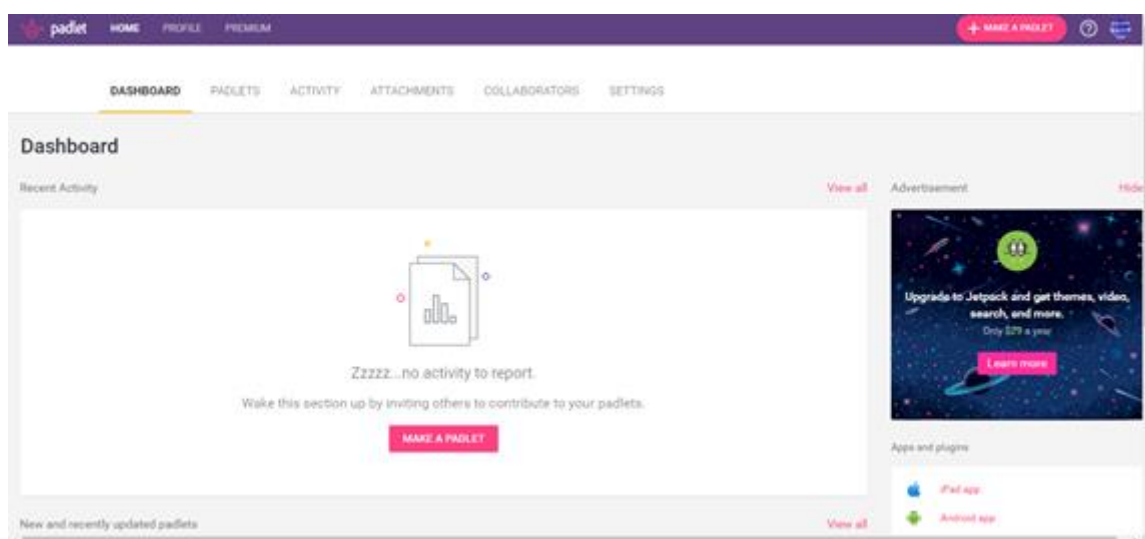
padlet HOME PROFILE PREMIUM

+ MAKE A PADLET

DASHBOARD PADLETS ACTIVITY ATTACHMENTS COLLABORATORS SETTINGS

Dashboard

Recent Activity

View all

Zzzzz...no activity to report.

Wake this section up by inviting others to contribute to your padlets.

MAKE A PADLET

New and recently updated padlets

View all

Advertisement

Hide

Upgrade to Jetpack and get themes, video, search, and more.

Only $29 a year

Learn more

Apps and plugins

iPad app

Android app